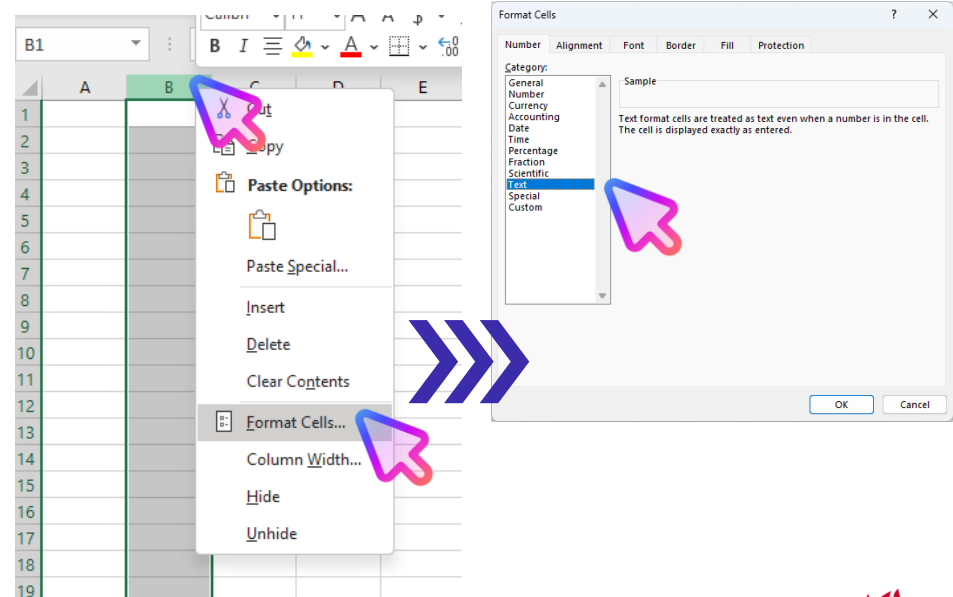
Calibri 11 A A $ B I A .00 B1 A B C D E 1 2 3 4 5 6 7 8 9 10 11 12 13 14 15 16 17 18 19

Cut
Copy
Paste Options:
Paste Special...
Insert
Delete
Clear Contents
Format Cells...
Column Width...
Hide
Unhide

Format Cells ? ×
Number Alignment Font Border Fill Protection
Category:
General
Number
Currency
Accounting
Date
Time
Percentage
Fraction
Scientific
Text
Special
Custom
Sample
Text format cells are treated as text even when a number is in the cell. The cell is displayed exactly as entered.
OK Cancel